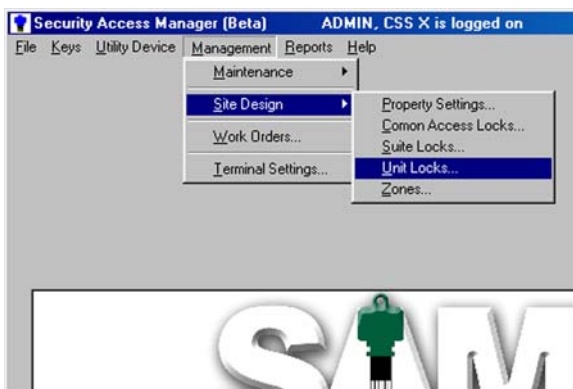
Security Access Manager (Beta) ADMIN, CSS X is logged on

File Keys Utility Device Management Reports Help

Maintenance
Site Design
Work Orders...
Terminal Settings...

Property Settings...
Comon Access Locks...
Suite Locks...
Unit Locks...
Zones...